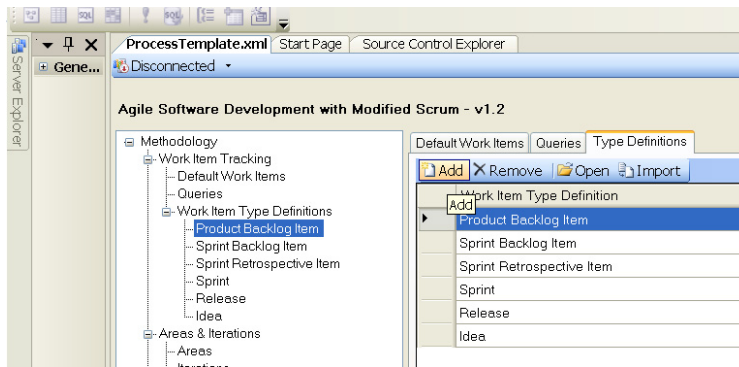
Server Explorer

Gene...

ProcessTemplate.xml | Start Page | Source Control Explorer

Disconnected

Agile Software Development with Modified Scrum - v1.2

Methodology
Work Item Tracking
Default Work Items
Queries
Work Item Type Definitions
Product Backlog Item
Sprint Backlog Item
Sprint Retrospective Item
Sprint
Release
Idea
Areas & Iterations
Areas
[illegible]

Default Work Items | Queries | Type Definitions

Add | Remove | Open | Import

Add

| | Work Item Type Definition |
|---|---|
| ▶ | Product Backlog Item |
| | Sprint Backlog Item |
| | Sprint Retrospective Item |
| | Sprint |
| | Release |
| | Idea |